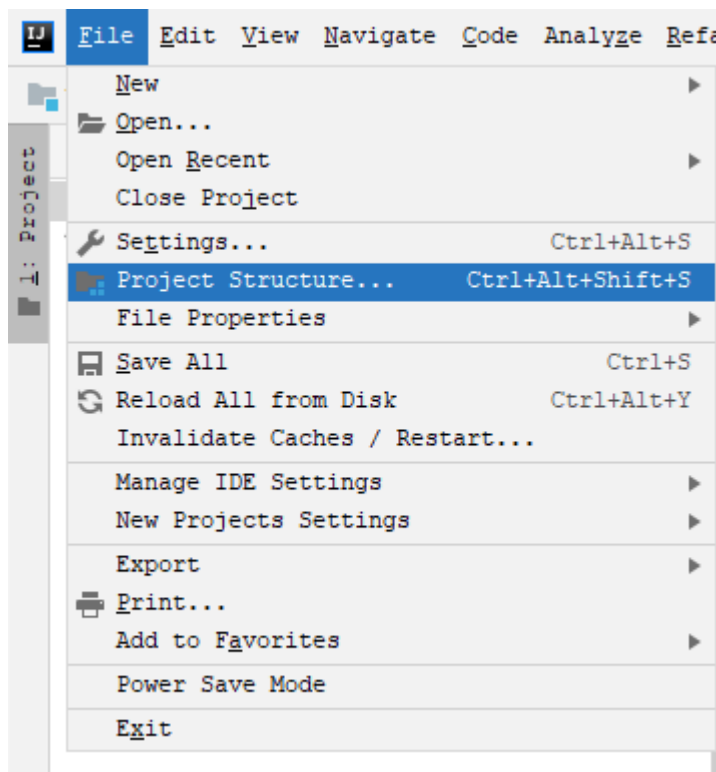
IJ File Edit View Navigate Code Analyze Refa

1: Project

New
Open...
Open Recent
Close Project

Settings... Ctrl+Alt+S
Project Structure... Ctrl+Alt+Shift+S
File Properties

Save All Ctrl+S
Reload All from Disk Ctrl+Alt+Y
Invalidate Caches / Restart...

Manage IDE Settings
New Projects Settings

Export
Print...
Add to Favorites

Power Save Mode

Exit